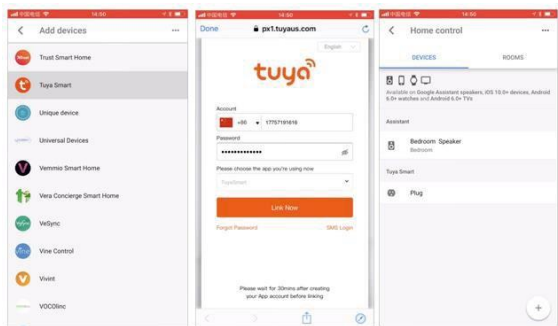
中国电信 14:50

Add devices

Trust Smart Home

Tuya Smart

Unique device

Universal Devices

Vemmio Smart Home

Vera Concierge Smart Home

VeSync

Vine Control

Vivint

VOCOlinc

中国电信 14:50

Done px1.tuyaus.com

English

tuya

Account

+86 17757191619

Password

••••••••••••••

Please choose the app you're using now

TuyaSmart

Link Now

Forgot Password

SMS Login

Please wait for 30mins after creating your App account before linking

中国电信 14:50

Home control

DEVICES

ROOMS

Available on Google Assistant speakers, iOS 10.0+ devices, Android 6.0+ watches and Android 6.0+ TVs

Assistant

Bedroom Speaker
Bedroom

Tuya Smart

Plug

+